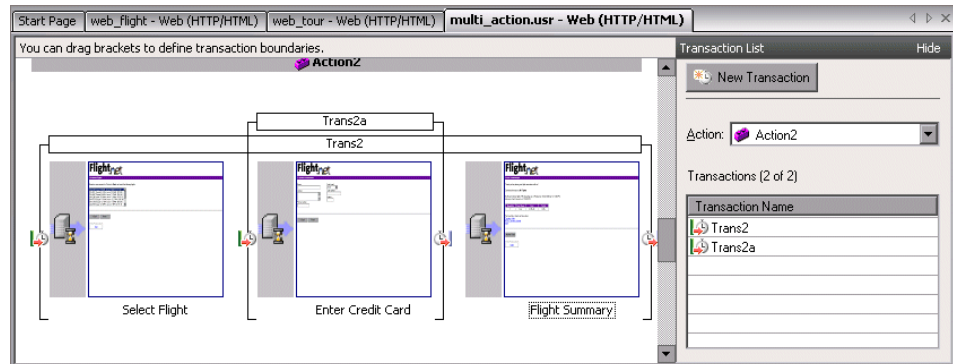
Start Page | web_flight - Web (HTTP/HTML) | web_tour - Web (HTTP/HTML) | multi_action.usr - Web (HTTP/HTML)

You can drag brackets to define transaction boundaries.

Action2

Trans2a

Trans2

Flightnet

Flightnet

Flightnet

Select Flight

Enter Credit Card

Flight Summary

Transaction List

Hide

New Transaction

Action: Action2

Transactions (2 of 2)

| Transaction Name |
|---|
| Trans2 |
| Trans2a |